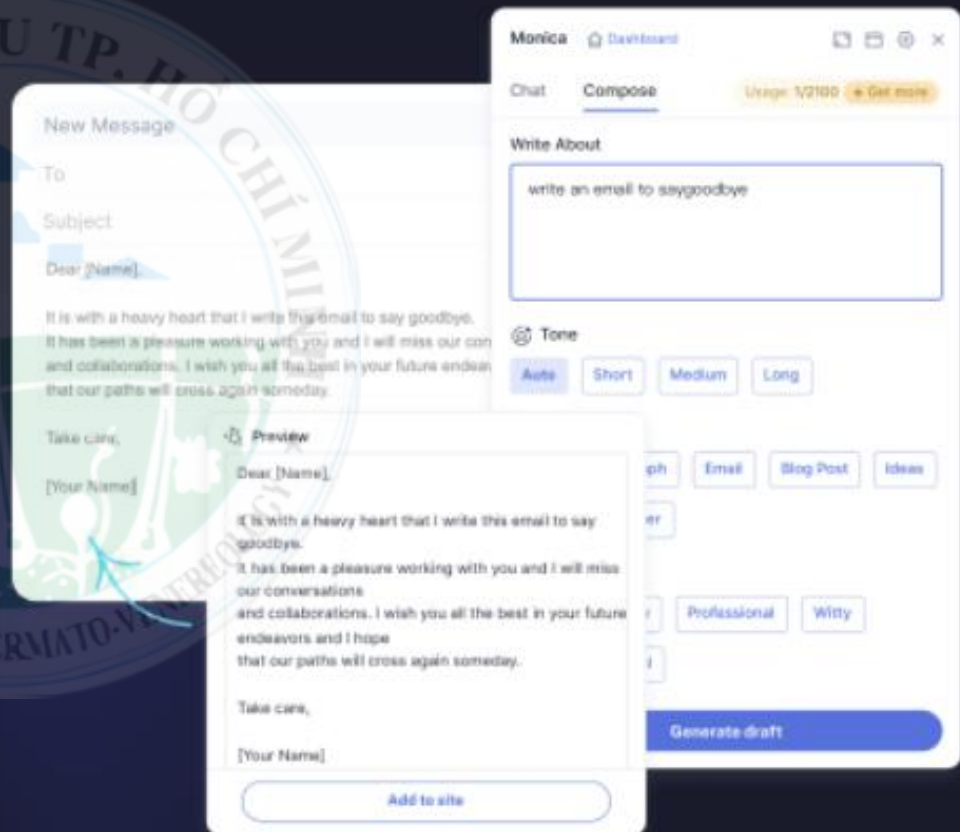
U TP. HỒ CHÍ MINH

RMATO-VENEREOLOGY

New Message

To

Subject

Dear [Name],

It is with a heavy heart that I write this email to say goodbye. It has been a pleasure working with you and I will miss our con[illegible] and collaborations. I wish you all the best in your future endea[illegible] that our paths will cross again someday.

Take care,

[Your Name]

Monica Dashboard

Chat Compose Usage: 1/2100 + Get more

Write About

write an email to saygoodbye

Tone

Auto Short Medium Long

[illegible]ph Email Blog Post Ideas

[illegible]er

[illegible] Professional Witty

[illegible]

Generate draft

Preview

Dear [Name],

It is with a heavy heart that I write this email to say goodbye.
It has been a pleasure working with you and I will miss our conversations
and collaborations. I wish you all the best in your future endeavors and I hope
that our paths will cross again someday.

Take care,

[Your Name]

Add to site